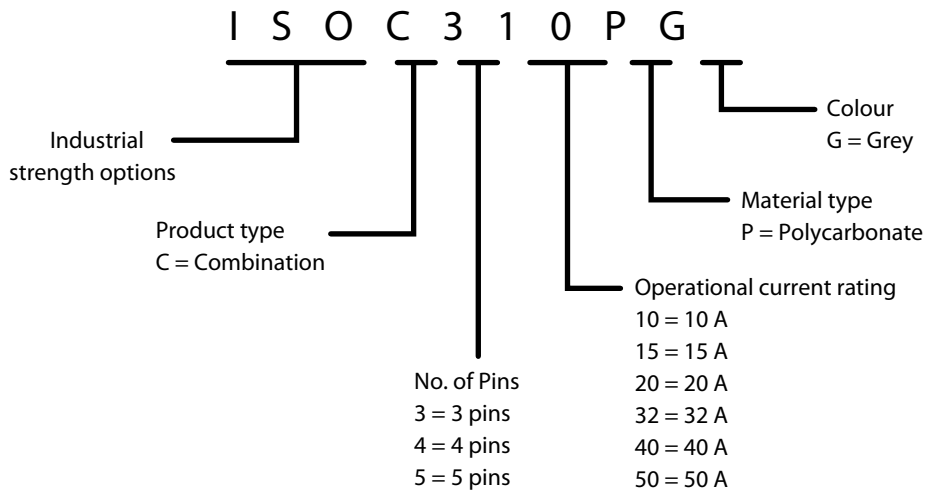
I S O C 3 1 0 P G

Colour
G = Grey

Industrial strength options

Material type
P = Polycarbonate

Product type
C = Combination

Operational current rating
10 = 10 A
15 = 15 A
20 = 20 A
32 = 32 A
40 = 40 A
50 = 50 A

No. of Pins
3 = 3 pins
4 = 4 pins
5 = 5 pins